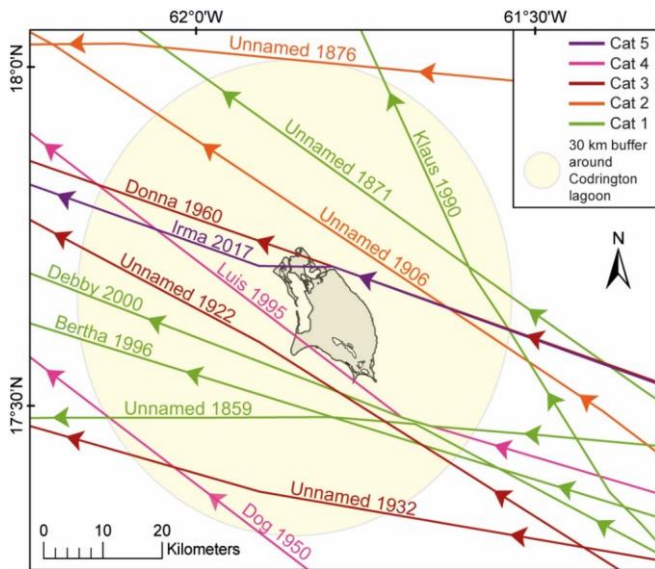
62°0'W
61°30'W
18°0'N
17°30'N

Cat 5
Cat 4
Cat 3
Cat 2
Cat 1
30 km buffer around Codrington lagoon

N

Unnamed 1876
Unnamed 1871
Klaus 1990
Unnamed 1906
Donna 1960
Irma 2017
Luis 1995
Unnamed 1922
Debby 2000
Bertha 1996
Unnamed 1859
Unnamed 1932
Dog 1950

0 10 20 Kilometers